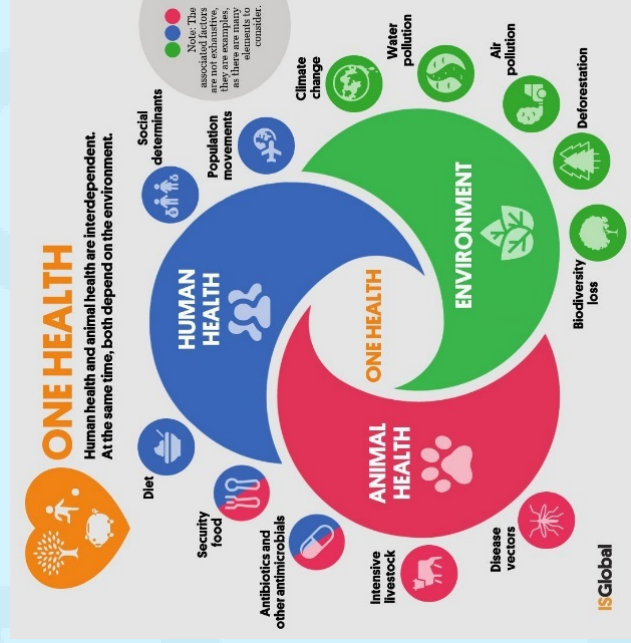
ONE HEALTH

Human health and animal health are interdependent. At the same time, both depend on the environment.

Note: The associated factors are not exhaustive, they are examples, as there are many elements to consider.

HUMAN HEALTH

ANIMAL HEALTH

ENVIRONMENT

ONE HEALTH

Diet

Security food

Antibiotics and other antimicrobials

Intensive livestock

Disease vectors

Social determinants

Population movements

Climate change

Water pollution

Air pollution

Deforestation

Biodiversity loss

ISGlobal